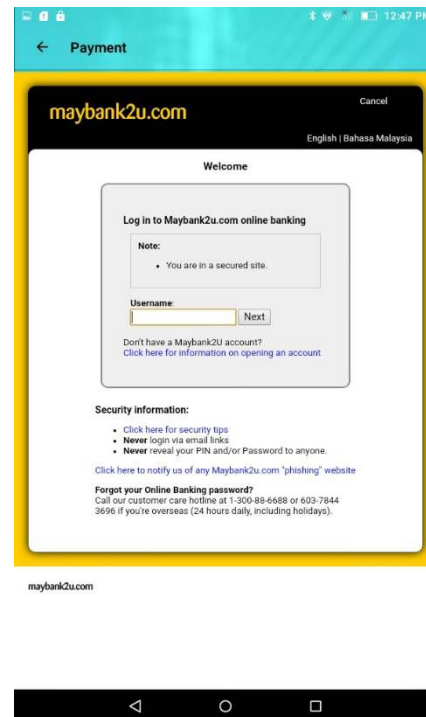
12:47 PM

← Payment

maybank2u.com

Cancel

English | Bahasa Malaysia

Welcome

Log in to Maybank2u.com online banking

Note:

- You are in a secured site.

Username:

Next

Don't have a Maybank2U account?
Click here for information on opening an account

Security information:

- Click here for security tips
- **Never** login via email links
- **Never** reveal your PIN and/or Password to anyone.

Click here to notify us of any Maybank2u.com "phishing" website

Forgot your Online Banking password?
Call our customer care hotline at 1-300-88-6688 or 603-7844 3696 if you're overseas (24 hours daily, including holidays).

maybank2u.com